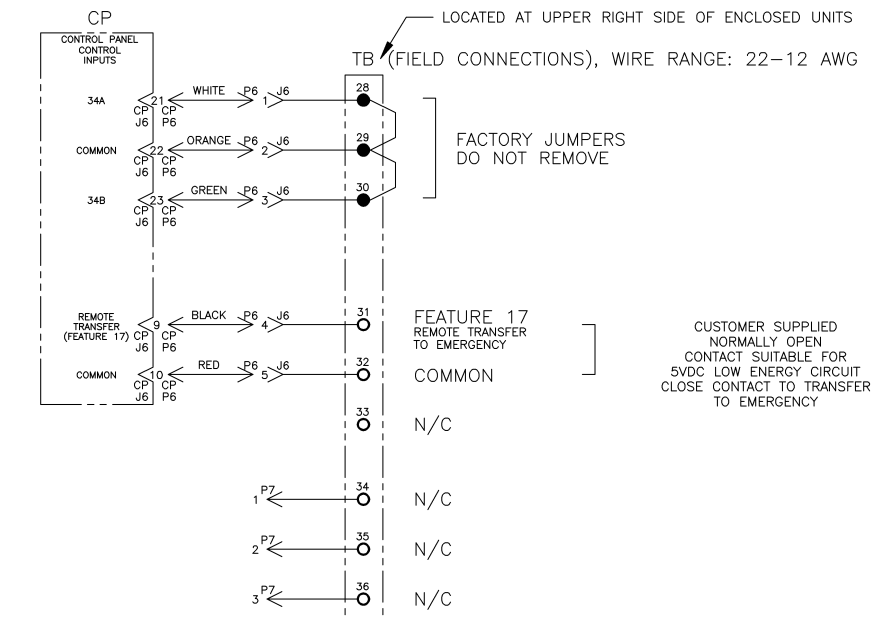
CP
CONTROL PANEL
CONTROL
INPUTS

LOCATED AT UPPER RIGHT SIDE OF ENCLOSED UNITS

TB (FIELD CONNECTIONS), WIRE RANGE: 22–12 AWG

34A 21 CP J6 WHITE P6 J6 1 28

COMMON 22 CP J6 P6 ORANGE P6 J6 2 29

34B 23 CP J6 CP P6 GREEN P6 J6 3 30

FACTORY JUMPERS
DO NOT REMOVE

REMOTE TRANSFER (FEATURE 17) 9 CP J6 CP P6 BLACK P6 J6 4 31

FEATURE 17
REMOTE TRANSFER
TO EMERGENCY

COMMON 10 CP J6 CP P6 RED P6 J6 5 32

COMMON

CUSTOMER SUPPLIED
NORMALLY OPEN
CONTACT SUITABLE FOR
5VDC LOW ENERGY CIRCUIT
CLOSE CONTACT TO TRANSFER
TO EMERGENCY

33 N/C

1 P7 34 N/C

2 P7 35 N/C

3 P7 36 N/C